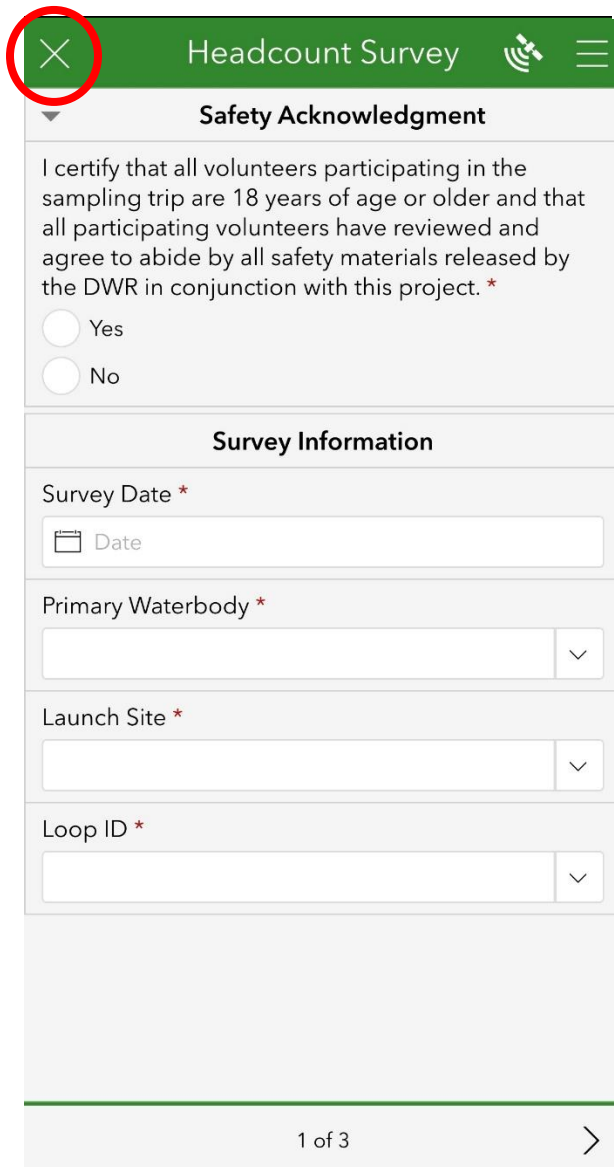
Headcount Survey

Safety Acknowledgment

I certify that all volunteers participating in the sampling trip are 18 years of age or older and that all participating volunteers have reviewed and agree to abide by all safety materials released by the DWR in conjunction with this project. *

Yes

No

Survey Information

Survey Date *

Date

Primary Waterbody *

Launch Site *

Loop ID *

1 of 3